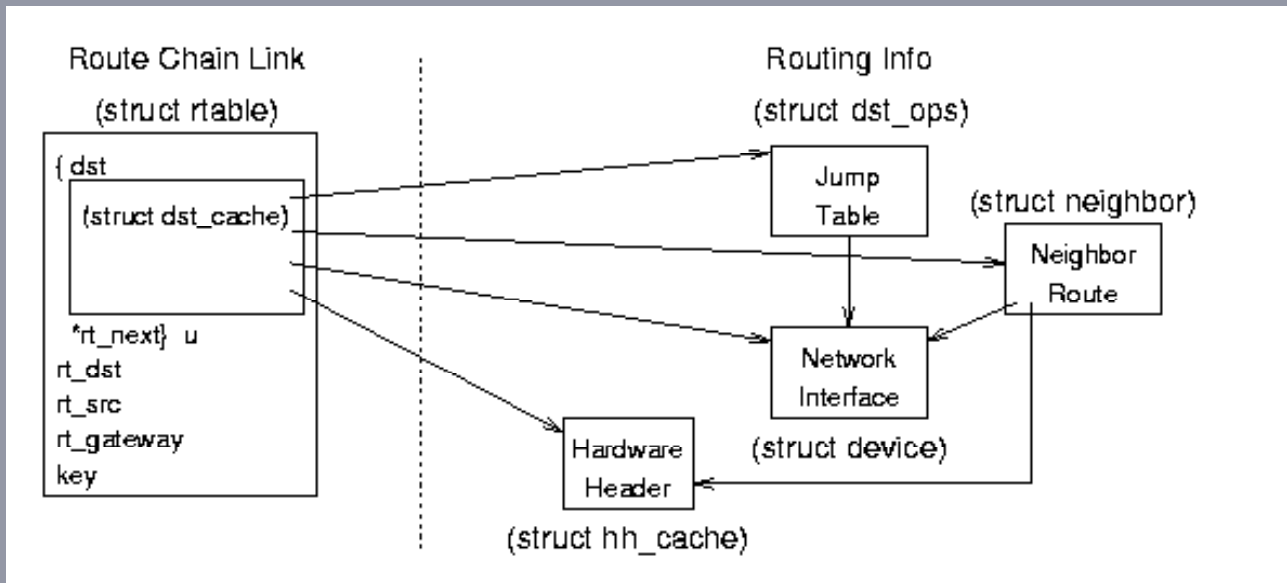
Route Chain Link

(struct rtable)

{ dst

(struct dst_cache)

*rt_next} u

rt_dst

rt_src

rt_gateway

key

Routing Info

(struct dst_ops)

Jump Table

(struct neighbor)

Neighbor Route

Network Interface

(struct device)

Hardware Header

(struct hh_cache)